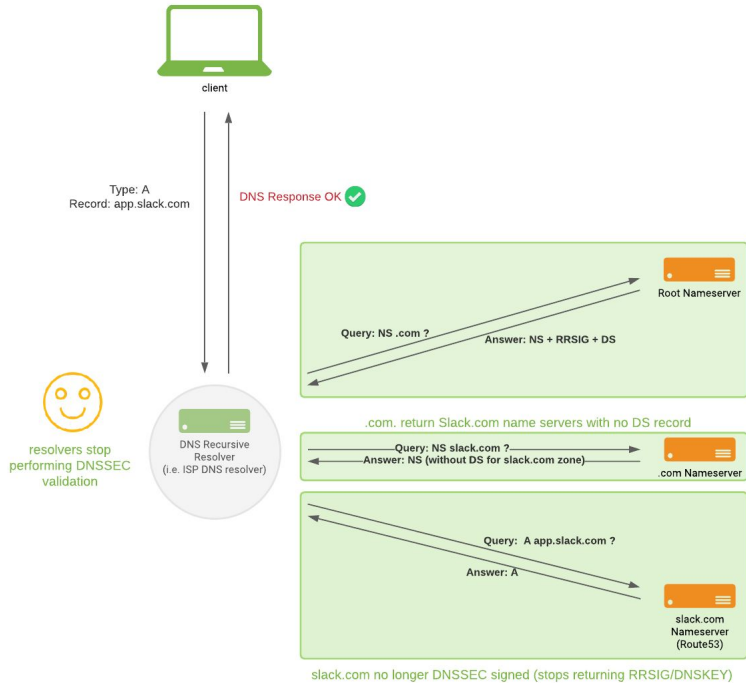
client

Type: A
Record: app.slack.com

DNS Response OK

Root Nameserver

Query: NS .com ?

Answer: NS + RRSIG + DS

resolvers stop performing DNSSEC validation

DNS Recursive Resolver (i.e. ISP DNS resolver)

.com. return Slack.com name servers with no DS record

Query: NS slack.com ?

Answer: NS (without DS for slack.com zone)

.com Nameserver

Query: A app.slack.com ?

Answer: A

slack.com Nameserver (Route53)

slack.com no longer DNSSEC signed (stops returning RRSIG/DNSKEY)